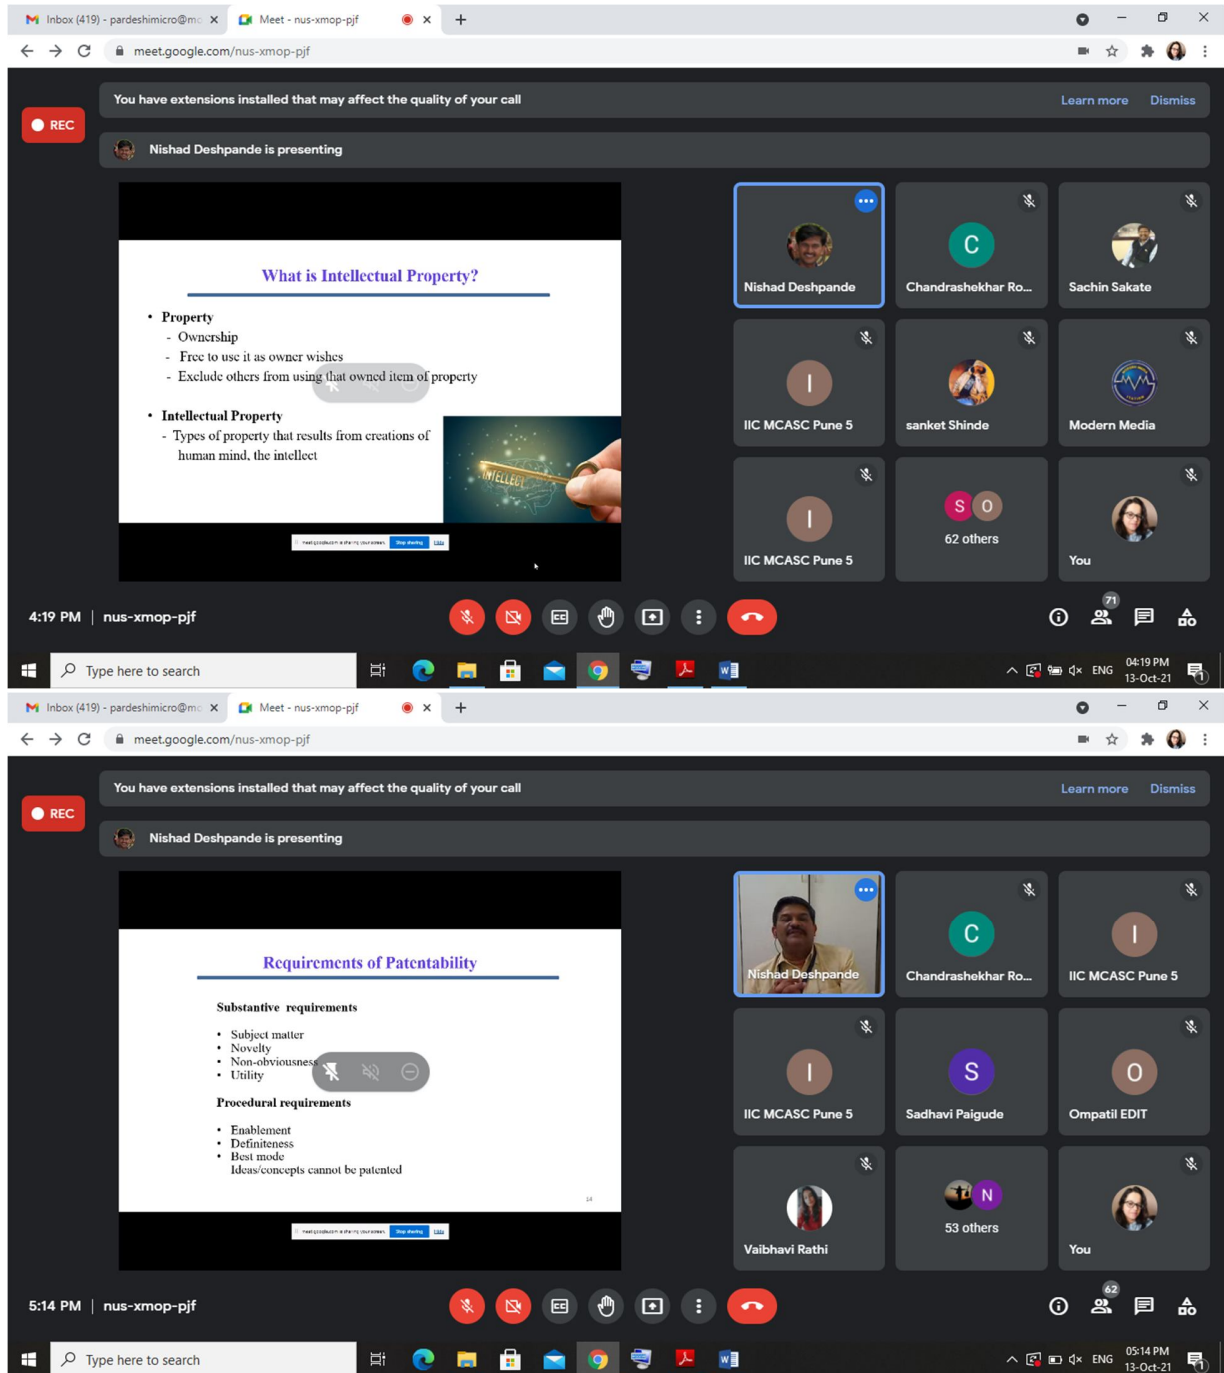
Inbox (419) - pardeshimicro@mc × Meet - nus-xmop-pjf × +

meet.google.com/nus-xmop-pjf

REC

You have extensions installed that may affect the quality of your call Learn more Dismiss

Nishad Deshpande is presenting

What is Intellectual Property?

• Property
- Ownership
- Free to use it as owner wishes
- Exclude others from using that owned item of property

• Intellectual Property
- Types of property that results from creations of human mind, the intellect

INTELLECT

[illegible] Stop sharing Hide

Nishad Deshpande
Chandrashekhar Ro...
Sachin Sakate
IIC MCASC Pune 5
sanket Shinde
Modern Media
IIC MCASC Pune 5
62 others
You

4:19 PM | nus-xmop-pjf

71

Type here to search

ENG 04:19 PM 13-Oct-21

Inbox (419) - pardeshimicro@mc × Meet - nus-xmop-pjf × +

meet.google.com/nus-xmop-pjf

REC

You have extensions installed that may affect the quality of your call Learn more Dismiss

Nishad Deshpande is presenting

Requirements of Patentability

Substantive requirements

• Subject matter
• Novelty
• Non-obviousness
• Utility

Procedural requirements

• Enablement
• Definiteness
• Best mode
Ideas/concepts cannot be patented

14

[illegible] Stop sharing Hide

Nishad Deshpande
Chandrashekhar Ro...
IIC MCASC Pune 5
IIC MCASC Pune 5
Sadhavi Paigude
Ompatil EDIT
Vaibhavi Rathi
53 others
You

5:14 PM | nus-xmop-pjf

62

Type here to search

ENG 05:14 PM 13-Oct-21